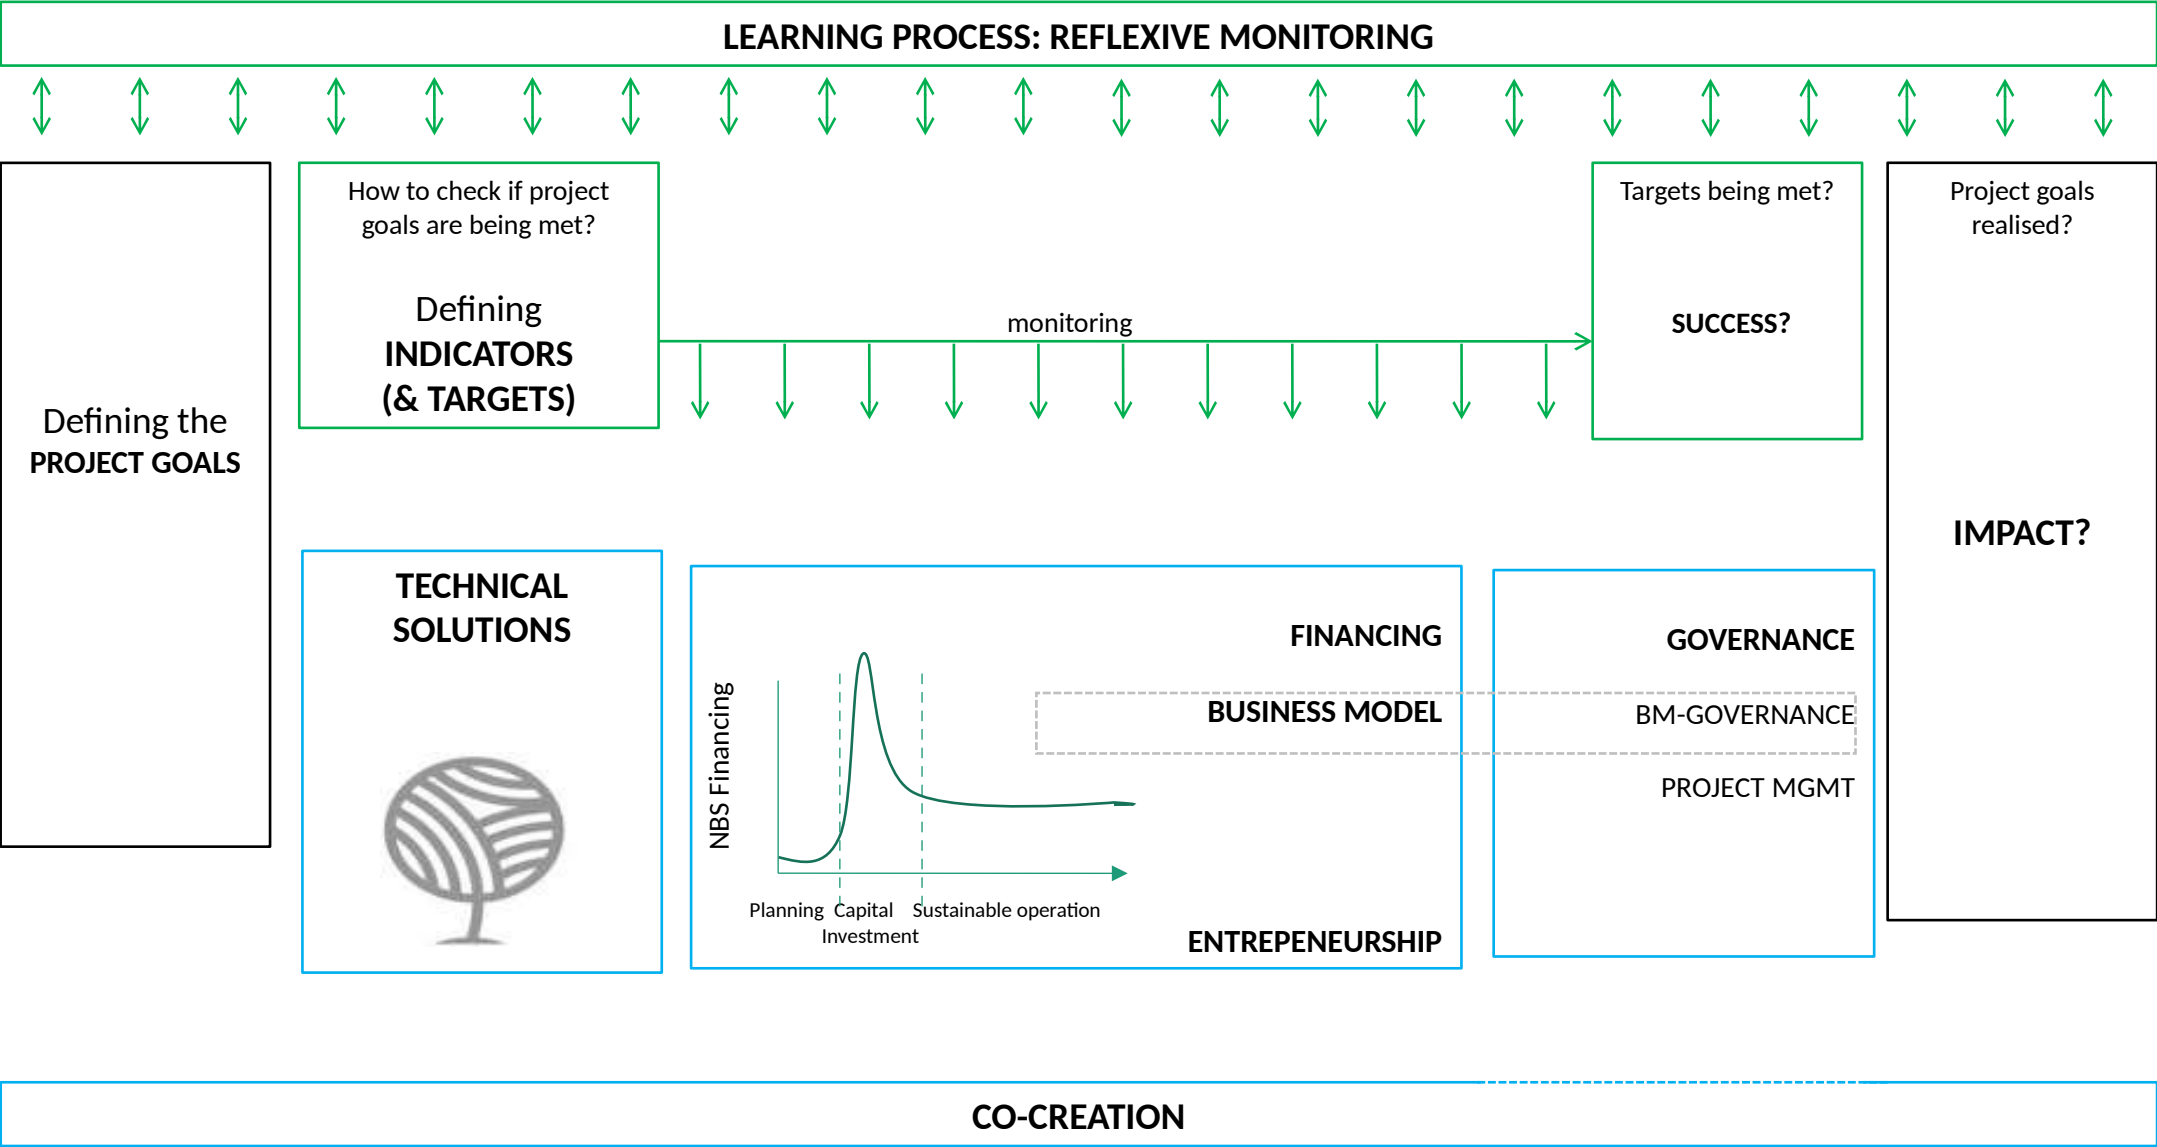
LEARNING PROCESS: REFLEXIVE MONITORING

Defining the PROJECT GOALS

How to check if project goals are being met?

Defining INDICATORS (& TARGETS)

monitoring

Targets being met?

SUCCESS?

Project goals realised?

IMPACT?

TECHNICAL SOLUTIONS

NBS Financing

Planning Capital Investment Sustainable operation

FINANCING

BUSINESS MODEL

ENTREPENEURSHIP

GOVERNANCE

BM-GOVERNANCE

PROJECT MGMT

CO-CREATION